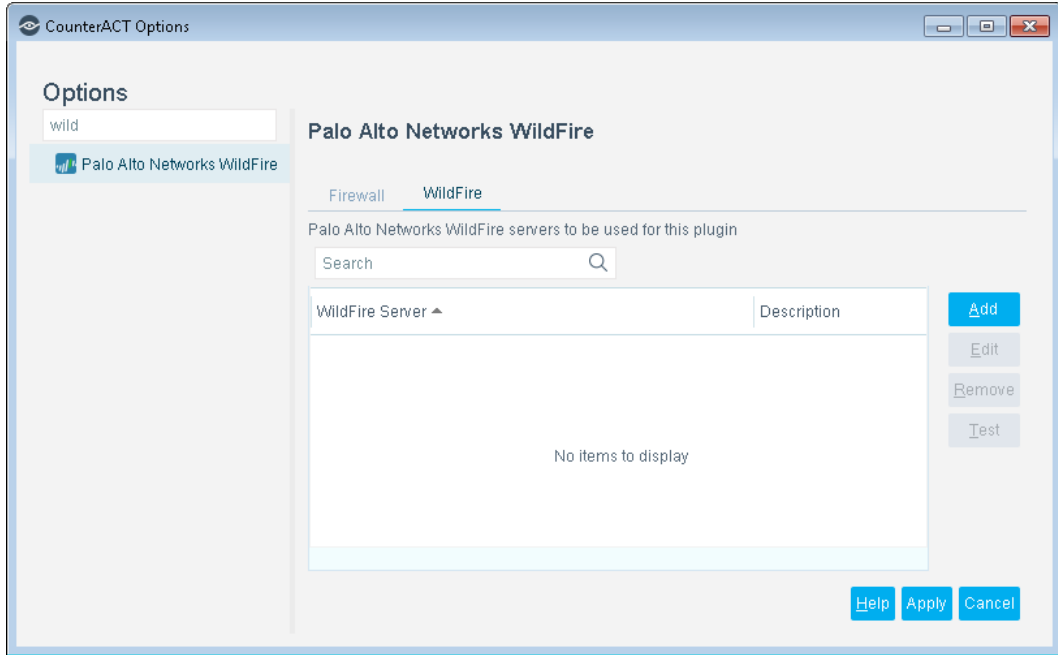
CounterACT Options

Options

wild

Palo Alto Networks WildFire

Palo Alto Networks WildFire

Firewall WildFire

Palo Alto Networks WildFire servers to be used for this plugin

Search

| WildFire Server ▲ | Description |
|---|---|
| No items to display | |

Add
Edit
Remove
Test

Help Apply Cancel